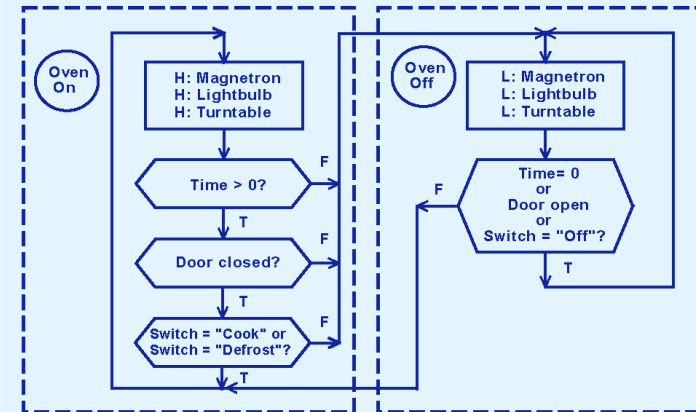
Oven On

H: Magnetron
H: Lightbulb
H: Turntable

Time > 0?

F

T

Door closed?

F

T

Switch = "Cook" or Switch = "Defrost"?

F

T

Oven Off

L: Magnetron
L: Lightbulb
L: Turntable

Time= 0 or Door open or Switch = "Off"?

F

T